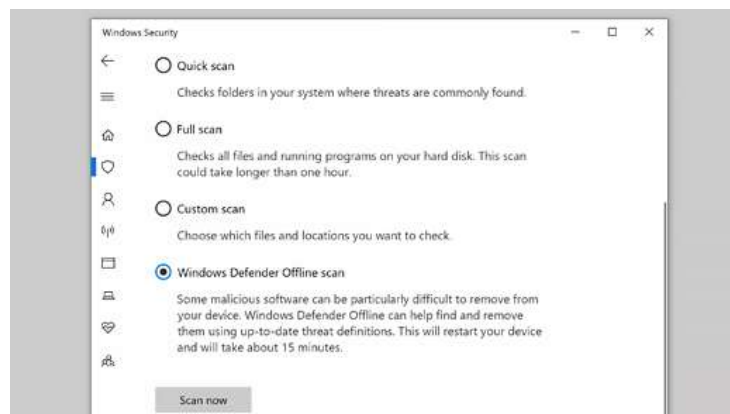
Windows Security

Quick scan

Checks folders in your system where threats are commonly found.

Full scan

Checks all files and running programs on your hard disk. This scan could take longer than one hour.

Custom scan

Choose which files and locations you want to check.

Windows Defender Offline scan

Some malicious software can be particularly difficult to remove from your device. Windows Defender Offline can help find and remove them using up-to-date threat definitions. This will restart your device and will take about 15 minutes.

Scan now